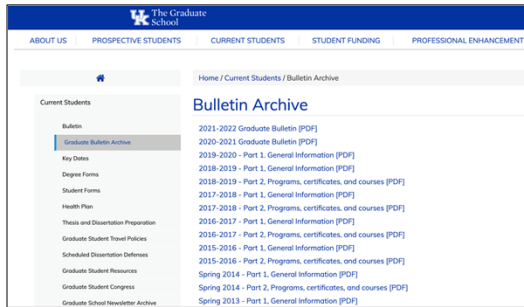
UK The Graduate School

ABOUT US | PROSPECTIVE STUDENTS | CURRENT STUDENTS | STUDENT FUNDING | PROFESSIONAL ENHANCEMENT

Current Students

Bulletin

Graduate Bulletin Archive

Key Dates

Degree Forms

Student Forms

Health Plan

Thesis and Dissertation Preparation

Graduate Student Travel Policies

Scheduled Dissertation Defenses

Graduate Student Resources

Graduate Student Congress

Graduate School Newsletter Archive

Home / Current Students / Bulletin Archive

Bulletin Archive

2021-2022 Graduate Bulletin [PDF]

2020-2021 Graduate Bulletin [PDF]

2019-2020 - Part 1, General Information [PDF]

2018-2019 - Part 1, General Information [PDF]

2018-2019 - Part 2, Programs, certificates, and courses [PDF]

2017-2018 - Part 1, General Information [PDF]

2017-2018 - Part 2, Programs, certificates, and courses [PDF]

2016-2017 - Part 1, General Information [PDF]

2016-2017 - Part 2, Programs, certificates, and courses [PDF]

2015-2016 - Part 1, General Information [PDF]

2015-2016 - Part 2, Programs, certificates, and courses [PDF]

Spring 2014 - Part 1, General Information [PDF]

Spring 2014 - Part 2, Programs, certificates, and courses [PDF]

Spring 2013 - Part 1, General Information [PDF]